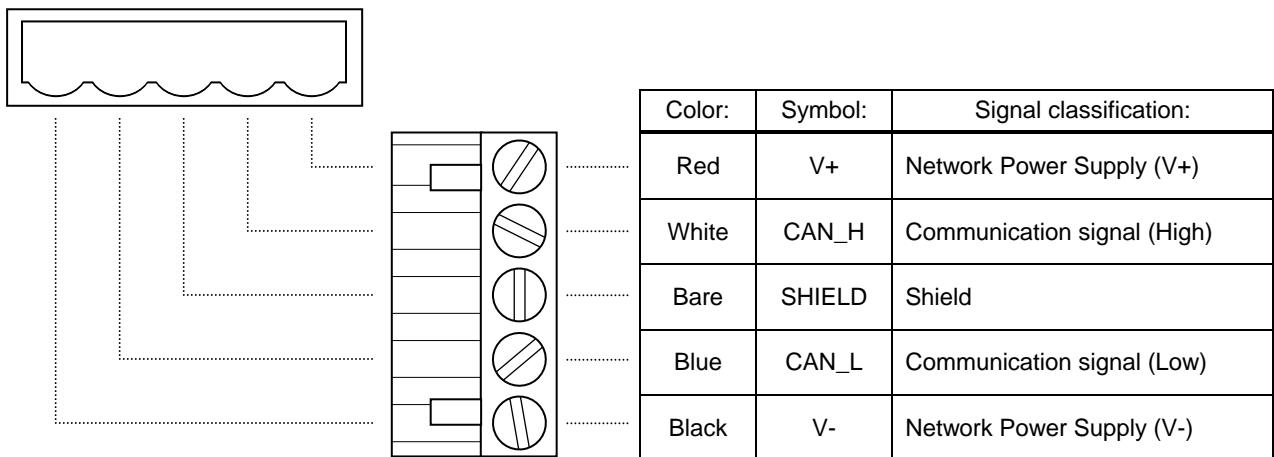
| Color: | Symbol: | Signal classification: |
|---|---|---|
| Red | V+ | Network Power Supply (V+) |
| White | CAN_H | Communication signal (High) |
| Bare | SHIELD | Shield |
| Blue | CAN_L | Communication signal (Low) |
| Black | V- | Network Power Supply (V-) |